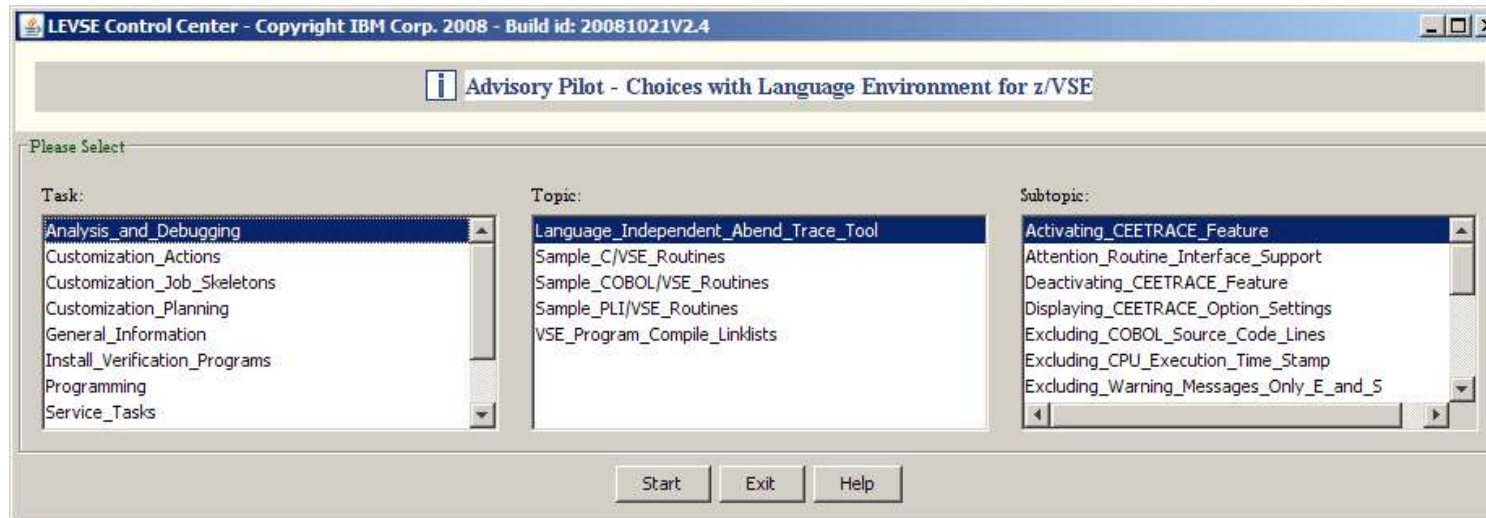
LEVSE Control Center - Copyright IBM Corp. 2008 - Build id: 20081021V2.4

Advisory Pilot - Choices with Language Environment for z/VSE

Please Select

Task:
Analysis_and_Debugging
Customization_Actions
Customization_Job_Skeletons
Customization_Planning
General_Information
Install_Verification_Programs
Programming
Service_Tasks

Topic:
Language_Independent_Abend_Trace_Tool
Sample_C/VSE_Routines
Sample_COBOL/VSE_Routines
Sample_PLI/VSE_Routines
VSE_Program_Compile_Linklists

Subtopic:
Activating_CEETRACE_Feature
Attention_Routine_Interface_Support
Deactivating_CEETRACE_Feature
Displaying_CEETRACE_Option_Settings
Excluding_COBOL_Source_Code_Lines
Excluding_CPU_Execution_Time_Stamp
Excluding_Warning_Messages_Only_E_and_S

Start Exit Help